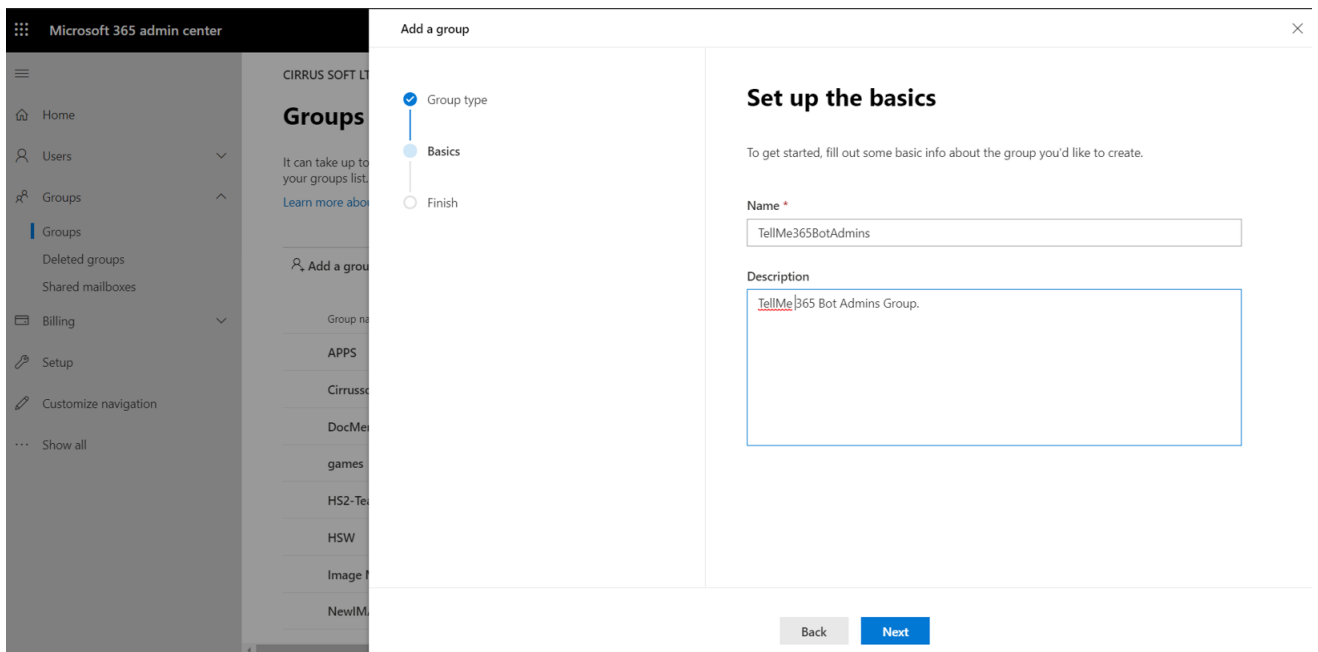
Microsoft 365 admin center

Home
Users
Groups
Groups
Deleted groups
Shared mailboxes
Billing
Setup
Customize navigation
Show all

CIRRUS SOFT LT
Groups
It can take up to
your groups list.
Learn more abo
Add a grou
Group na
APPS
Cirrusс
DocMe
games
HS2-Te
HSW
Image
NewIM

Add a group

Group type
Basics
Finish

Set up the basics

To get started, fill out some basic info about the group you'd like to create.

Name *
TellMe365BotAdmins

Description
TellMe 365 Bot Admins Group.

Back
Next